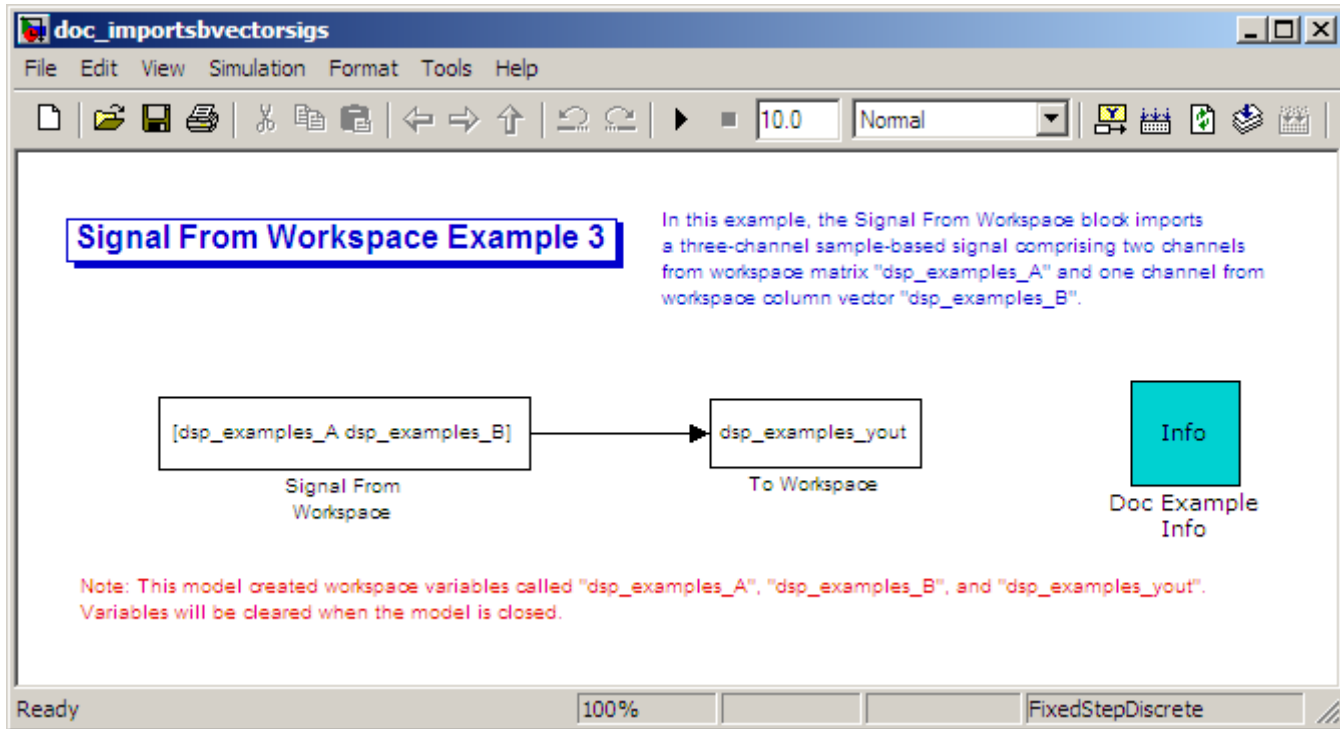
doc_importsbvectorsigs

File Edit View Simulation Format Tools Help

10.0 Normal

Signal From Workspace Example 3

In this example, the Signal From Workspace block imports a three-channel sample-based signal comprising two channels from workspace matrix "dsp_examples_A" and one channel from workspace column vector "dsp_examples_B".

[dsp_examples_A dsp_examples_B]

Signal From Workspace

dsp_examples_yout

To Workspace

Info

Doc Example Info

Note: This model created workspace variables called "dsp_examples_A", "dsp_examples_B", and "dsp_examples_yout". Variables will be cleared when the model is closed.

Ready 100% FixedStepDiscrete